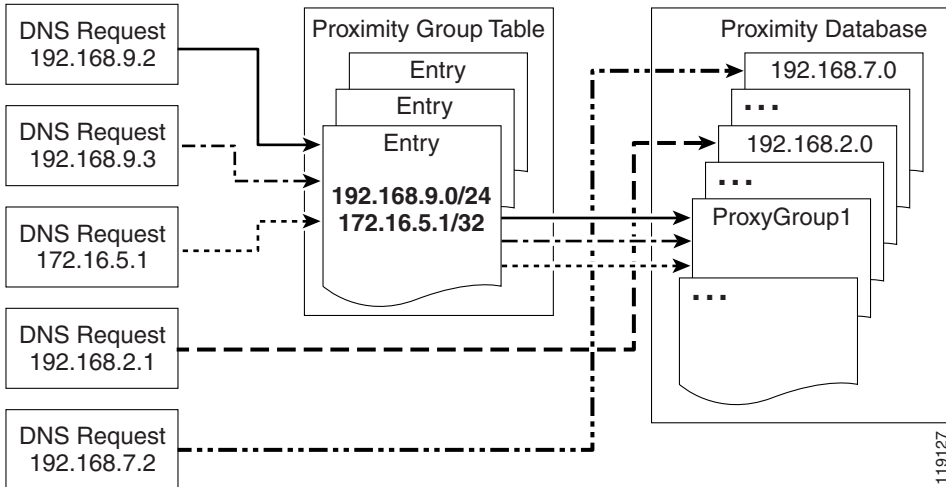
DNS Request
192.168.9.2

DNS Request
192.168.9.3

DNS Request
172.16.5.1

DNS Request
192.168.2.1

DNS Request
192.168.7.2

Proximity Group Table

Entry

Entry

Entry

**192.168.9.0/24**
**172.16.5.1/32**

Proximity Database

192.168.7.0

...

192.168.2.0

...

ProxyGroup1

...

119127